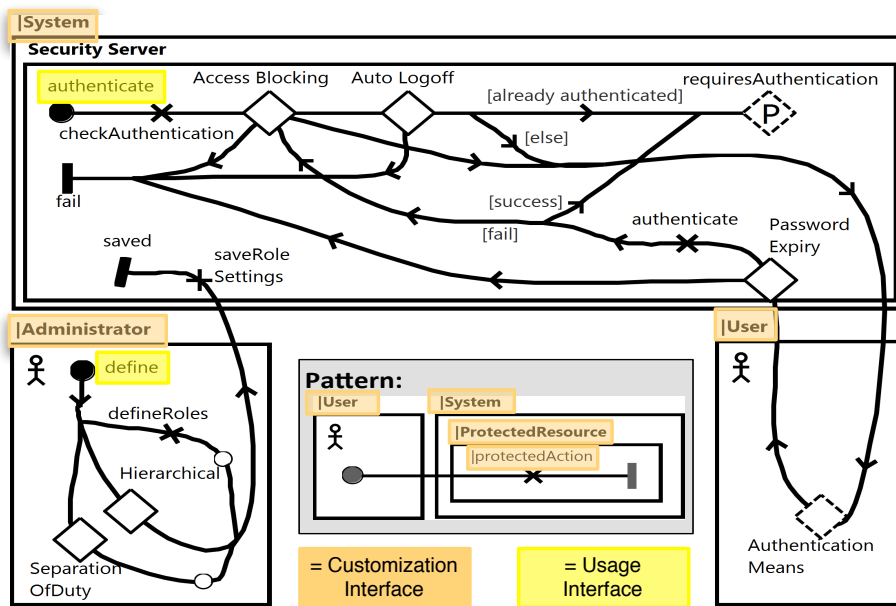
|System

Security Server

authenticate

Access Blocking

Auto Logoff

requiresAuthentication

[already authenticated]

P

checkAuthentication

[else]

fail

[success]

[fail]

authenticate

Password Expiry

saved

saveRole Settings

|Administrator

define

defineRoles

Hierarchical

Separation OfDuty

Pattern:

|User

|System

|ProtectedResource

|protectedAction

|User

Authentication Means

= Customization Interface

= Usage Interface